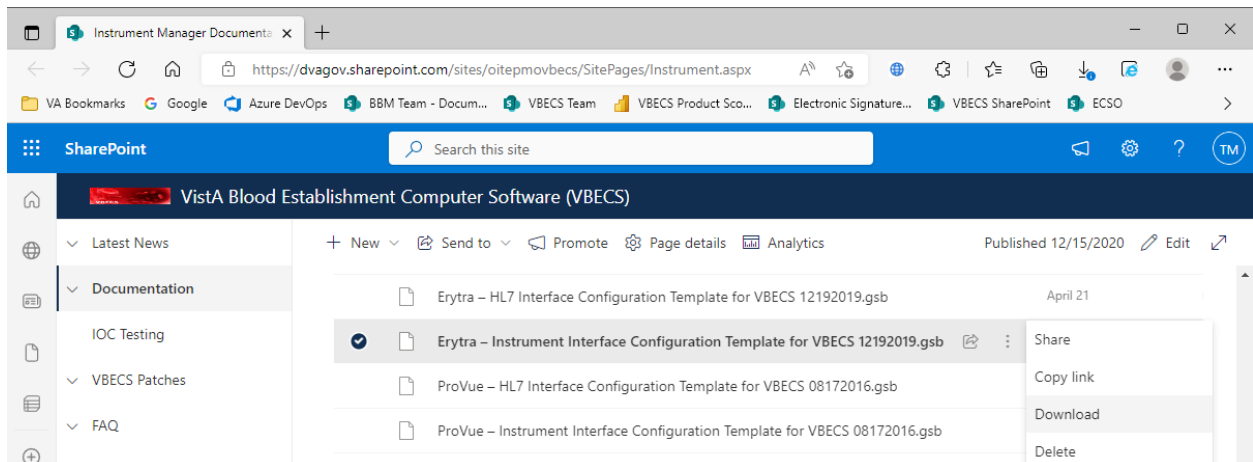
Instrument Manager Documenta ×
+
https://dvagov.sharepoint.com/sites/oitepmovbecs/SitePages/Instrument.aspx
VA Bookmarks
Google
Azure DevOps
BBM Team - Docum...
VBECS Team
VBECS Product Sco...
Electronic Signature...
VBECS SharePoint
ECSO
SharePoint
Search this site
TM
VistA Blood Establishment Computer Software (VBECS)
Latest News
Documentation
IOC Testing
VBECS Patches
FAQ
+ New
Send to
Promote
Page details
Analytics
Published 12/15/2020
Edit
Erytra – HL7 Interface Configuration Template for VBECS 12192019.gsb
April 21
Erytra – Instrument Interface Configuration Template for VBECS 12192019.gsb
ProVue – HL7 Interface Configuration Template for VBECS 08172016.gsb
ProVue – Instrument Interface Configuration Template for VBECS 08172016.gsb
Share
Copy link
Download
Delete